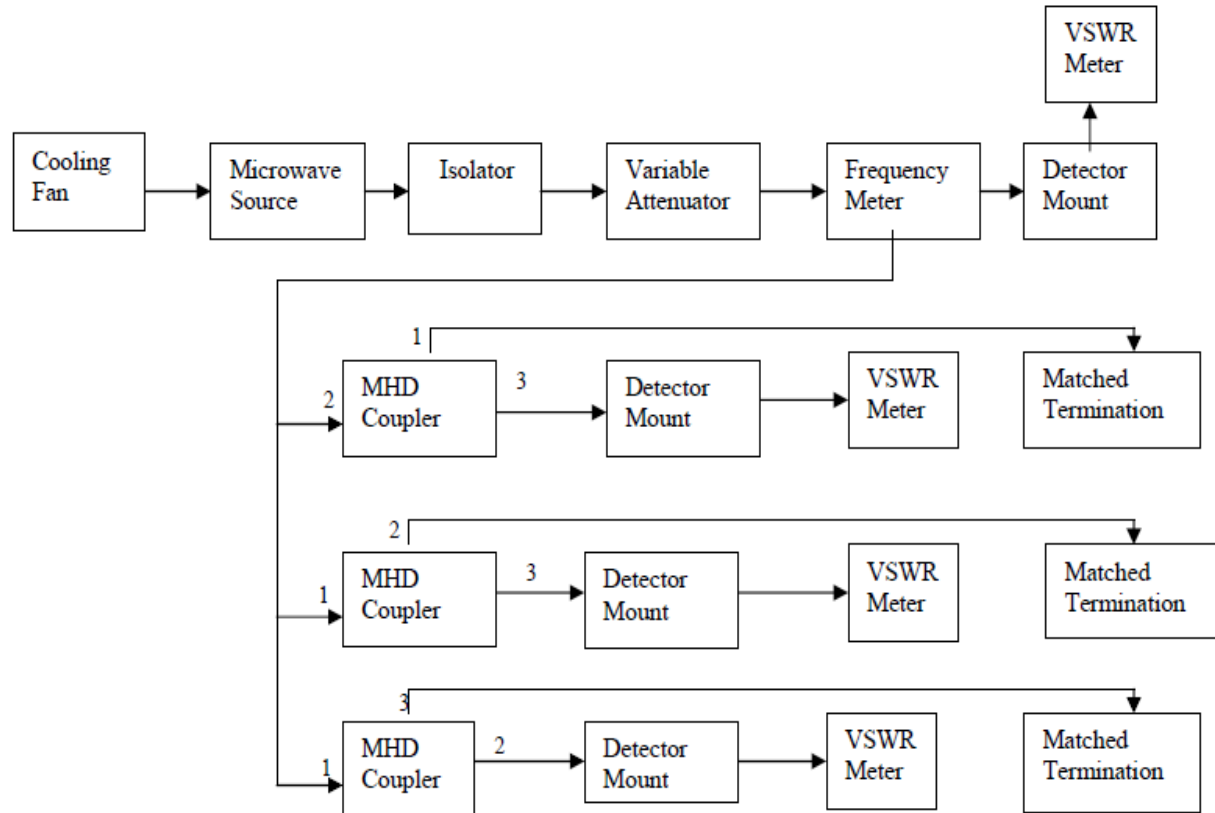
VSWR Meter

Cooling Fan

Microwave Source

Isolator

Variable Attenuator

Frequency Meter

Detector Mount

1

2

MHD Coupler

3

Detector Mount

VSWR Meter

Matched Termination

2

1

MHD Coupler

3

Detector Mount

VSWR Meter

Matched Termination

3

1

MHD Coupler

2

Detector Mount

VSWR Meter

Matched Termination